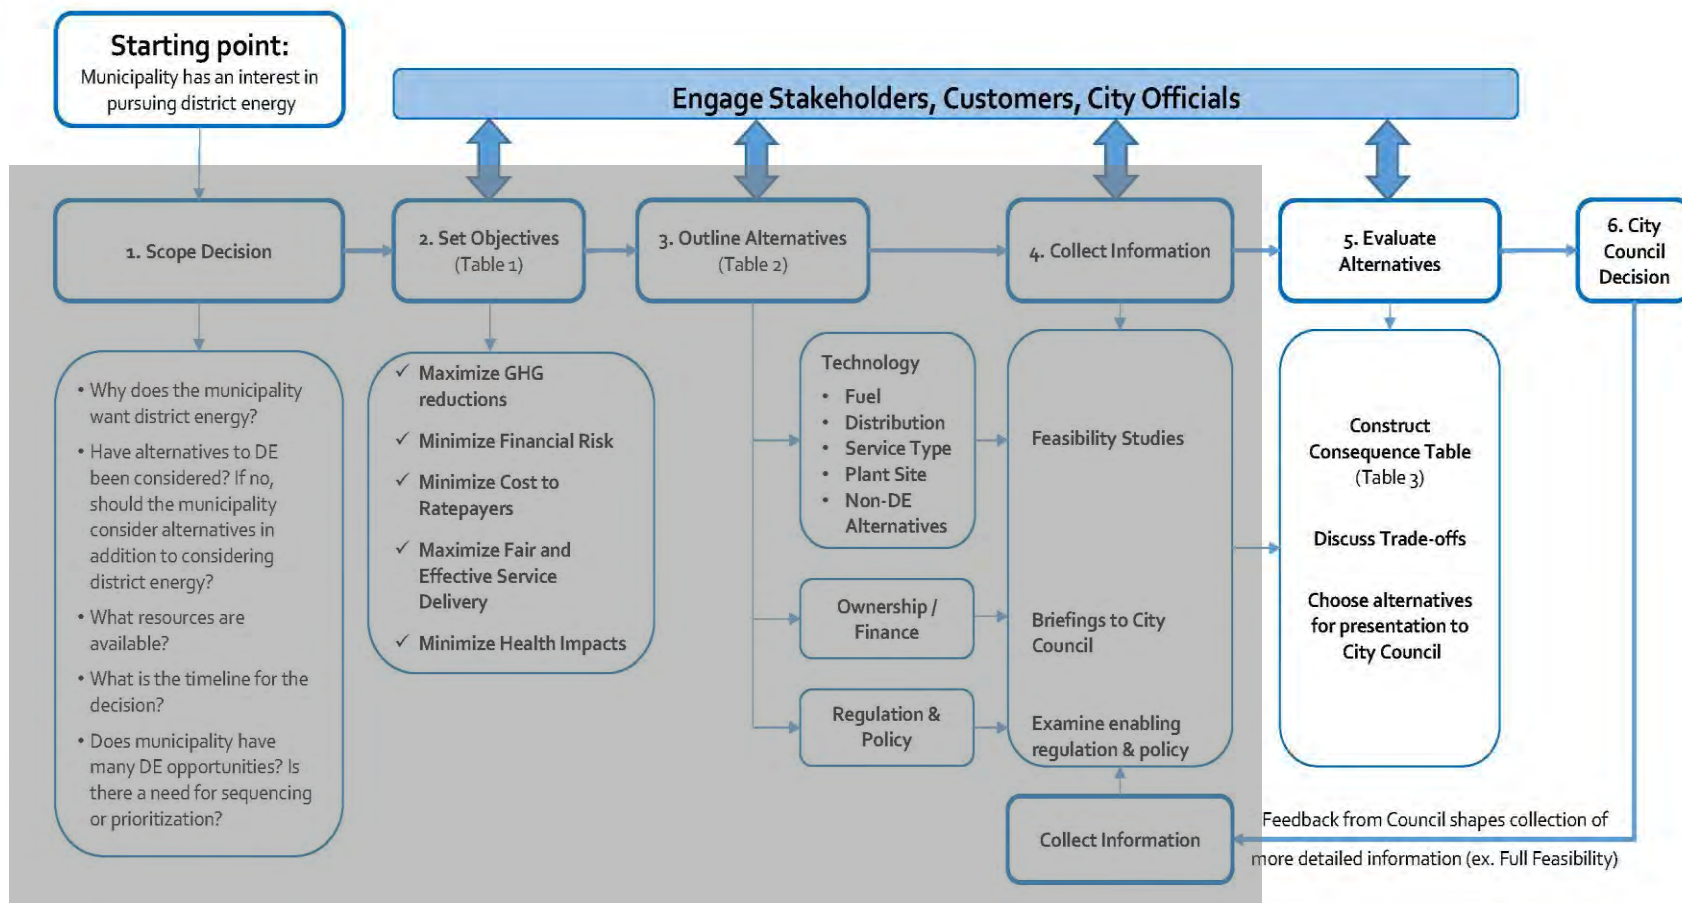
Starting point:
Municipality has an interest in pursuing district energy

Engage Stakeholders, Customers, City Officials

1. Scope Decision

2. Set Objectives
(Table 1)

3. Outline Alternatives
(Table 2)

4. Collect Information

5. Evaluate Alternatives

6. City Council Decision

• Why does the municipality want district energy?
• Have alternatives to DE been considered? If no, should the municipality consider alternatives in addition to considering district energy?
• What resources are available?
• What is the timeline for the decision?
• Does municipality have many DE opportunities? Is there a need for sequencing or prioritization?

✓ Maximize GHG reductions
✓ Minimize Financial Risk
✓ Minimize Cost to Ratepayers
✓ Maximize Fair and Effective Service Delivery
✓ Minimize Health Impacts

Technology
• Fuel
• Distribution
• Service Type
• Plant Site
• Non-DE Alternatives

Ownership / Finance

Regulation & Policy

Feasibility Studies

Briefings to City Council

Examine enabling regulation & policy

Construct Consequence Table
(Table 3)

Discuss Trade-offs

Choose alternatives for presentation to City Council

Collect Information

Feedback from Council shapes collection of more detailed information (ex. Full Feasibility)